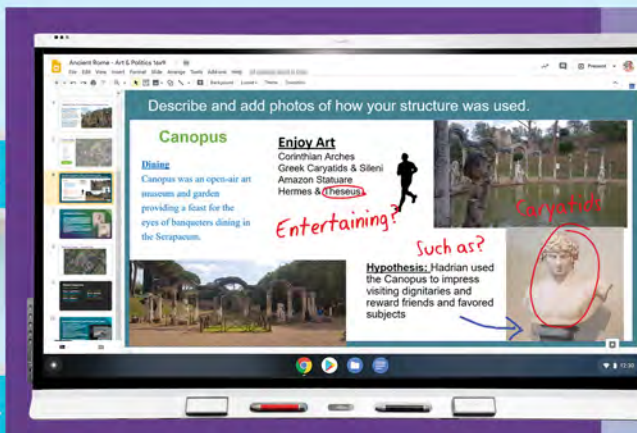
Ancient Rome - Art & Politics task

File Edit View Insert Format Slide Arrange Tools Add-ons Help

Background Layout Theme Transition

Present

Describe and add photos of how your structure was used.

Canopus

Dining

Canopus was an open-air art museum and garden providing a feast for the eyes of banqueters dining in the Serapaeum.

Enjoy Art

Corinthian Arches

Greek Caryatids & Sileni

Amazon Statuare

Hermes & Theseus

Entertaining?

Caryatids

Such as?

Hypothesis: Hadrian used the Canopus to impress visiting dignitaries and reward friends and favored subjects

12:30